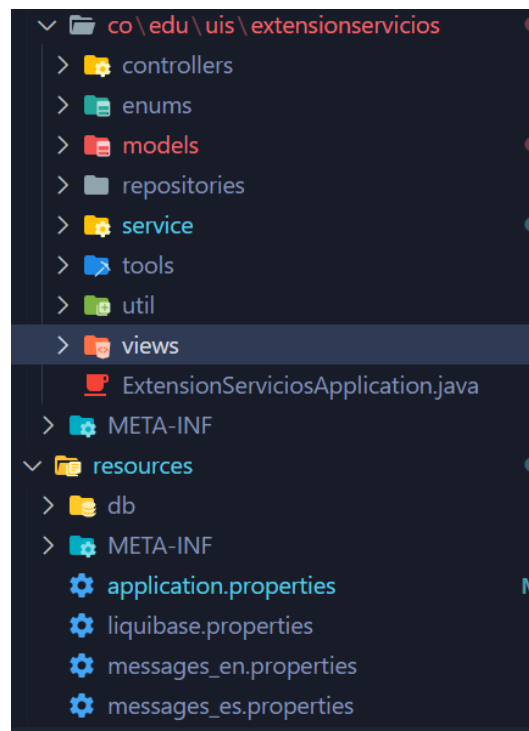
co \ edu \ uis \ extensionservicios
controllers
enums
models
repositories
service
tools
util
views
ExtensionServiciosApplication.java
META-INF
resources
db
META-INF
application.properties
M
liquibase.properties
messages_en.properties
messages_es.properties